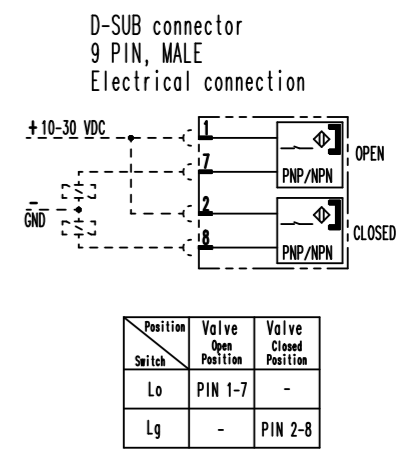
D-SUB connector
9 PIN, MALE
Electrical connection

+ 10-30 VDC
- GND

1
7
2
8

PNP/NPN
OPEN
PNP/NPN
CLOSED

| Position / Switch | Valve Open Position | Valve Closed Position |
|---|---|---|
| Lo | PIN 1-7 | - |
| Lg | - | PIN 2-8 |